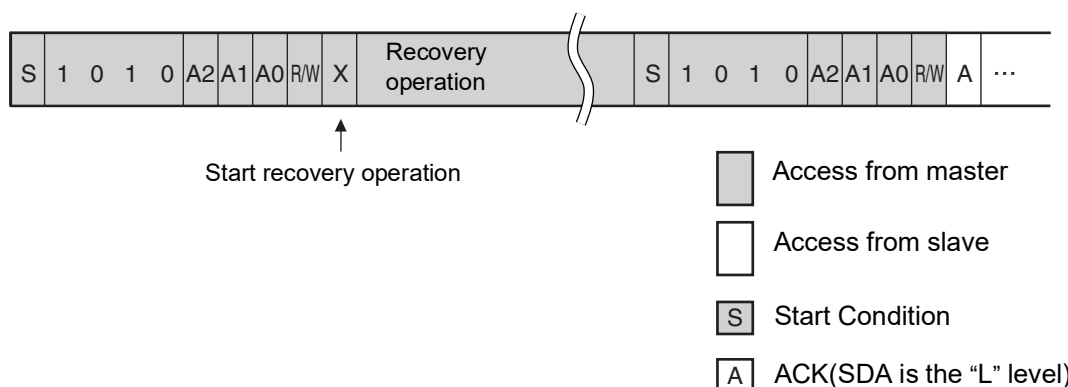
| S | 1 | 0 | 1 | 0 | A2 | A1 | A0 | R/W | X | Recovery operation |
|---|---|---|---|---|---|---|---|---|---|---|

| S | 1 | 0 | 1 | 0 | A2 | A1 | A0 | R/W | A | ··· |
|---|---|---|---|---|---|---|---|---|---|---|

Start recovery operation

Access from master

Access from slave

S Start Condition

A ACK(SDA is the “L” level)